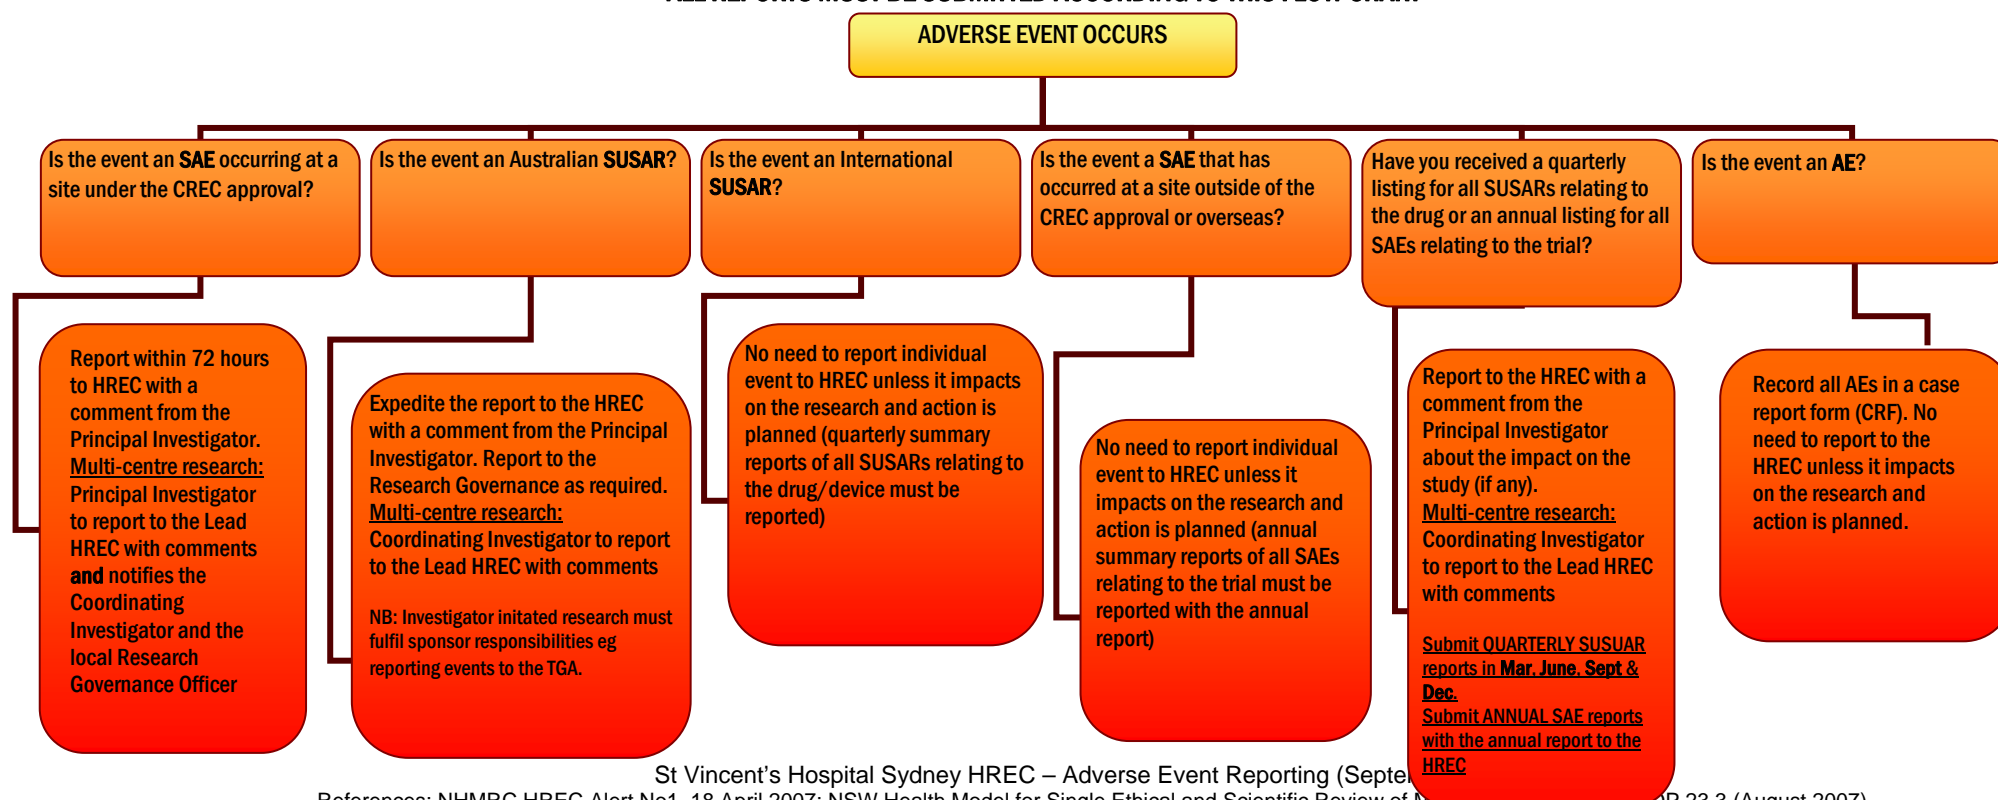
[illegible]

ADVERSE EVENT OCCURS

Is the event an **SAE** occurring at a site under the CREC approval?

Is the event an Australian **SUSAR**?

Is the event an International **SUSAR**?

Is the event a **SAE** that has occurred at a site outside of the CREC approval or overseas?

Have you received a quarterly listing for all SUSARs relating to the drug or an annual listing for all SAEs relating to the trial?

Is the event an **AE**?

Report within 72 hours to HREC with a comment from the Principal Investigator. Multi-centre research: Principal Investigator to report to the Lead HREC with comments **and** notifies the Coordinating Investigator and the local Research Governance Officer

Expedite the report to the HREC with a comment from the Principal Investigator. Report to the Research Governance as required. Multi-centre research: Coordinating Investigator to report to the Lead HREC with comments

NB: Investigator initated research must fulfil sponsor responsibilities eg reporting events to the TGA.

No need to report individual event to HREC unless it impacts on the research and action is planned (quarterly summary reports of all SUSARs relating to the drug/device must be reported)

No need to report individual event to HREC unless it impacts on the research and action is planned (annual summary reports of all SAEs relating to the trial must be reported with the annual report)

Report to the HREC with a comment from the Principal Investigator about the impact on the study (if any). Multi-centre research: Coordinating Investigator to report to the Lead HREC with comments

Submit QUARTERLY SUSUAR reports in **Mar, June, Sept** & **Dec.**
Submit ANNUAL SAE reports with the annual report to the HREC

Record all AEs in a case report form (CRF). No need to report to the HREC unless it impacts on the research and action is planned.

St Vincent's Hospital Sydney HREC – Adverse Event Reporting (Septe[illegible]
References: NHMRC HREC Alert No1, 18 April 2007; NSW Health Model for Single Ethical and Scientific Review of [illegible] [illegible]P 23.3 (August 2007)